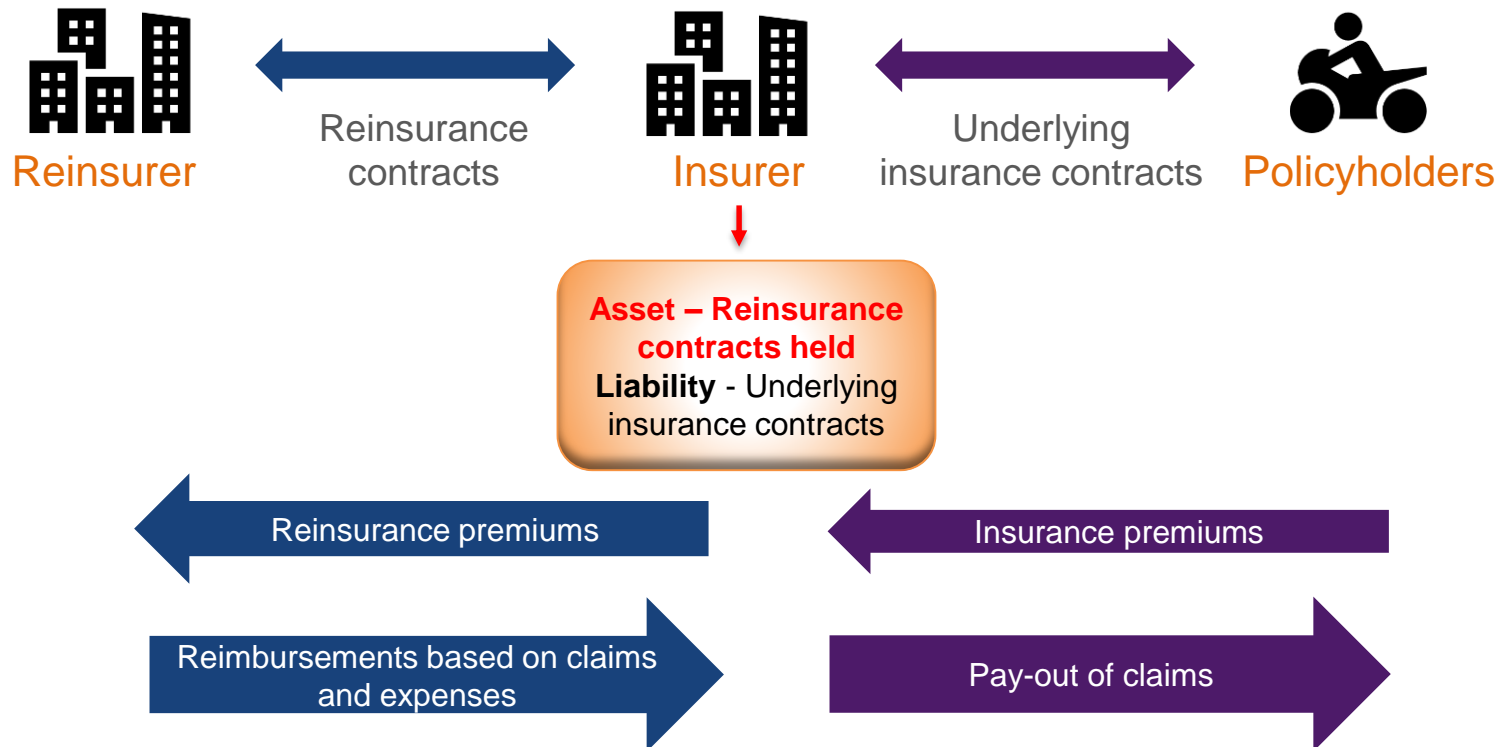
Reinsurer

Reinsurance contracts

Insurer

Underlying insurance contracts

Policyholders

Asset – Reinsurance contracts held
Liability - Underlying insurance contracts

Reinsurance premiums

Insurance premiums

Reimbursements based on claims and expenses

Pay-out of claims